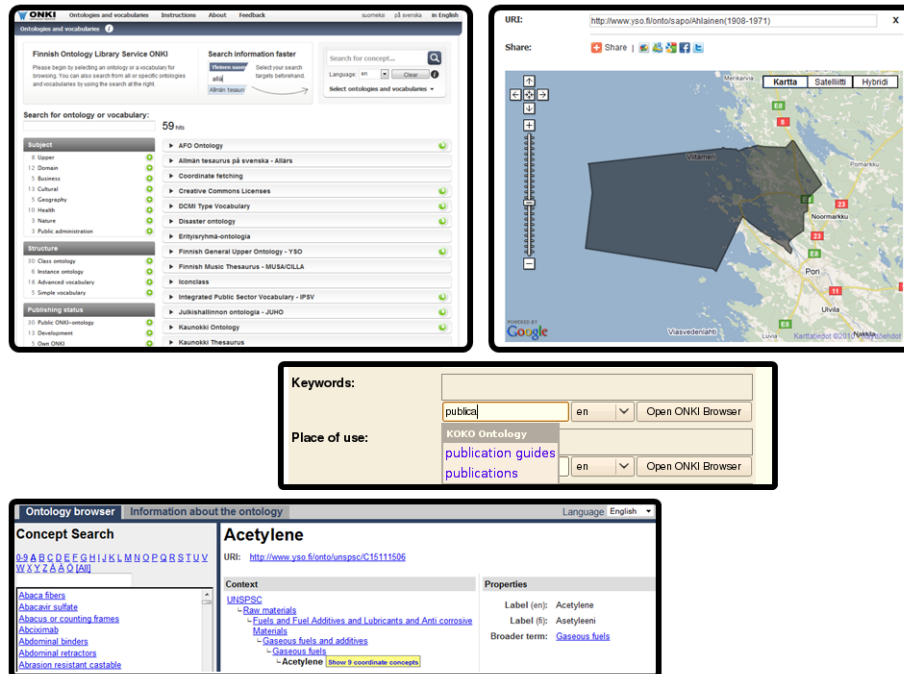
ONKI Ontologies and vocabularies Instructions About Feedback suomeksi på svenska in English

Ontologies and vocabularies

Finnish Ontology Library Service ONKI

Please begin by selecting an ontology or a vocabulary for browsing. You can also search from all or specific ontologies and vocabularies by using the search at the right.

Search information faster

Select your search targets beforehand.

Search for concept...

Language: en Clear

Select ontologies and vocabularies

Search for ontology or vocabulary:

59 hits

Subject
8 Upper
12 Domain
5 Business
13 Cultural
5 Geography
9 Health
4 Nature
3 Public administration

Structure
30 Class ontology
6 Instance ontology
18 Advanced vocabulary
5 Simple vocabulary

Publishing status
30 Public ONKI-ontology
13 Development
5 Own ONKI

AFO Ontology
Allmän tesaurus på svenska - Allärs
Coordinate fetching
Creative Commons Licenses
DCMI Type Vocabulary
Disaster ontology
Erityisryhmä-ontologia
Finnish General Upper Ontology - YSO
Finnish Music Thesaurus - MUSA/CILLA
Iconclass
Integrated Public Sector Vocabulary - IPSV
Julkishallinnon ontologia - JUHO
Kaunokki Ontology
Kaunokki Thesaurus

URI: http://www.yso.fi/onto/sapo/Ahlainen(1908-1971)

Share: Share |

Kartta Satelliitti Hybridi

Merikarvia
Ahlainen
Noormarkku
Pori
Ulvila
Viasvedenlahti
Nakkila
POWERED BY Google
Karttatiedot ©2010

Keywords:
publica en Open ONKI Browser
Place of use:
KOKO Ontology
publication guides
publications
en Open ONKI Browser

Ontology browser Information about the ontology Language English

Concept Search
0-9 A B C D E F G H I J K L M N O P Q R S T U V W X Y Z Å Ä Ö [All]

Abaca fibers
Abacavir sulfate
Abacus or counting frames
Abciximab
Abdominal binders
Abdominal retractors
Abrasion resistant castable

Acetylene
URI: http://www.yso.fi/onto/unspsc/C15111506

Context
UNSPSC
Raw materials
Fuels and Fuel Additives and Lubricants and Anti corrosive Materials
Gaseous fuels and additives
Gaseous fuels
Acetylene Show 9 coordinate concepts

Properties
Label (en): Acetylene
Label (fi): Asetyleeni
Broader term: Gaseous fuels